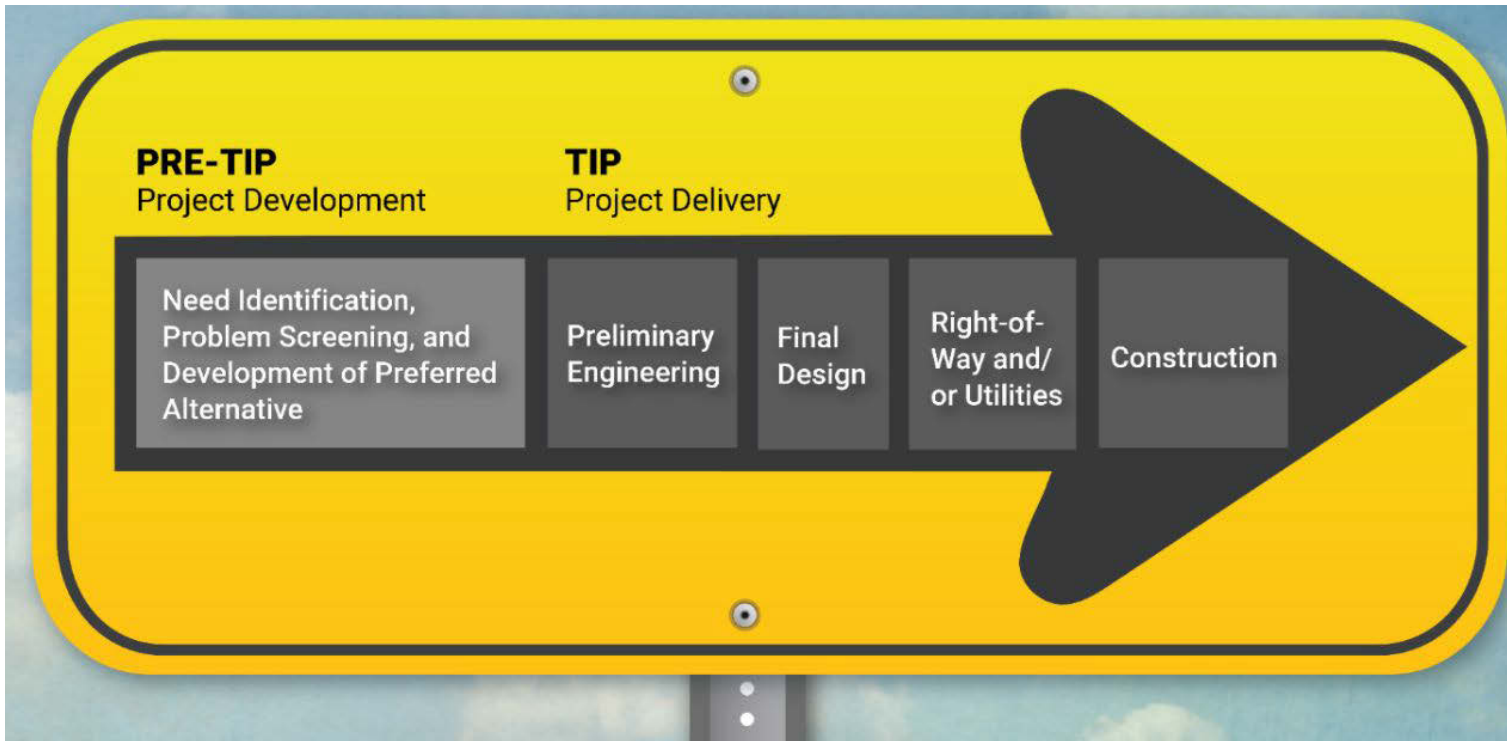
PRE-TIP
Project Development

TIP
Project Delivery

Need Identification, Problem Screening, and Development of Preferred Alternative

Preliminary Engineering

Final Design

Right-of-Way and/ or Utilities

Construction